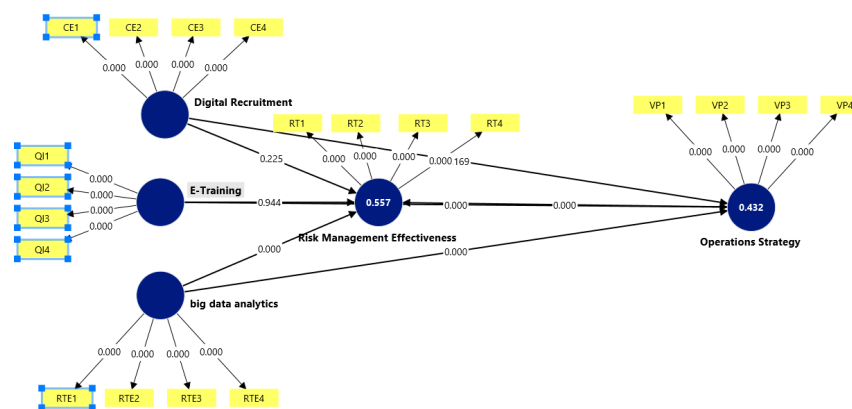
CE1 CE2 CE3 CE4

0.000 0.000 0.000 0.000

Digital Recruitment

RT1 RT2 RT3 RT4

VP1 VP2 VP3 VP4

QI1 QI2 QI3 QI4

0.000 0.000 0.000 0.000

0.225

0.000 0.000 0.000 0.000 0.169

E-Training

0.944

0.557

0.000

0.000

0.000 0.000 0.000 0.000

0.432

Risk Management Effectiveness

Operations Strategy

0.000

0.000

big data analytics

0.000 0.000 0.000 0.000

RTE1 RTE2 RTE3 RTE4